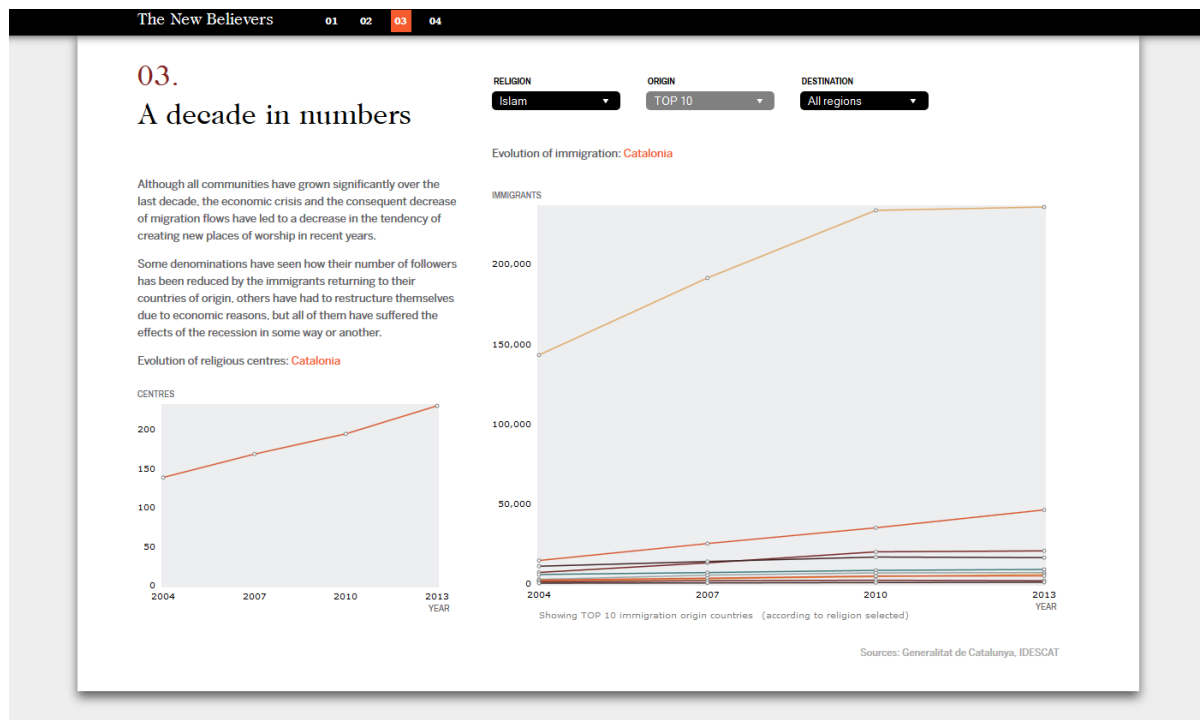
The New Believers 01 02 03 04

03.

A decade in numbers

Although all communities have grown significantly over the last decade, the economic crisis and the consequent decrease of migration flows have led to a decrease in the tendency of creating new places of worship in recent years.

Some denominations have seen how their number of followers has been reduced by the immigrants returning to their countries of origin, others have had to restructure themselves due to economic reasons, but all of them have suffered the effects of the recession in some way or another.

Evolution of religious centres: Catalonia

CENTRES

200
150
100
50
0

2004 2007 2010 2013
YEAR

RELIGION
Islam

ORIGIN
TOP 10

DESTINATION
All regions

Evolution of immigration: Catalonia

IMMIGRANTS

200,000
150,000
100,000
50,000
0

2004 2007 2010 2013
YEAR

Showing TOP 10 immigration origin countries (according to religion selected)

Sources: Generalitat de Catalunya, IDESCAT